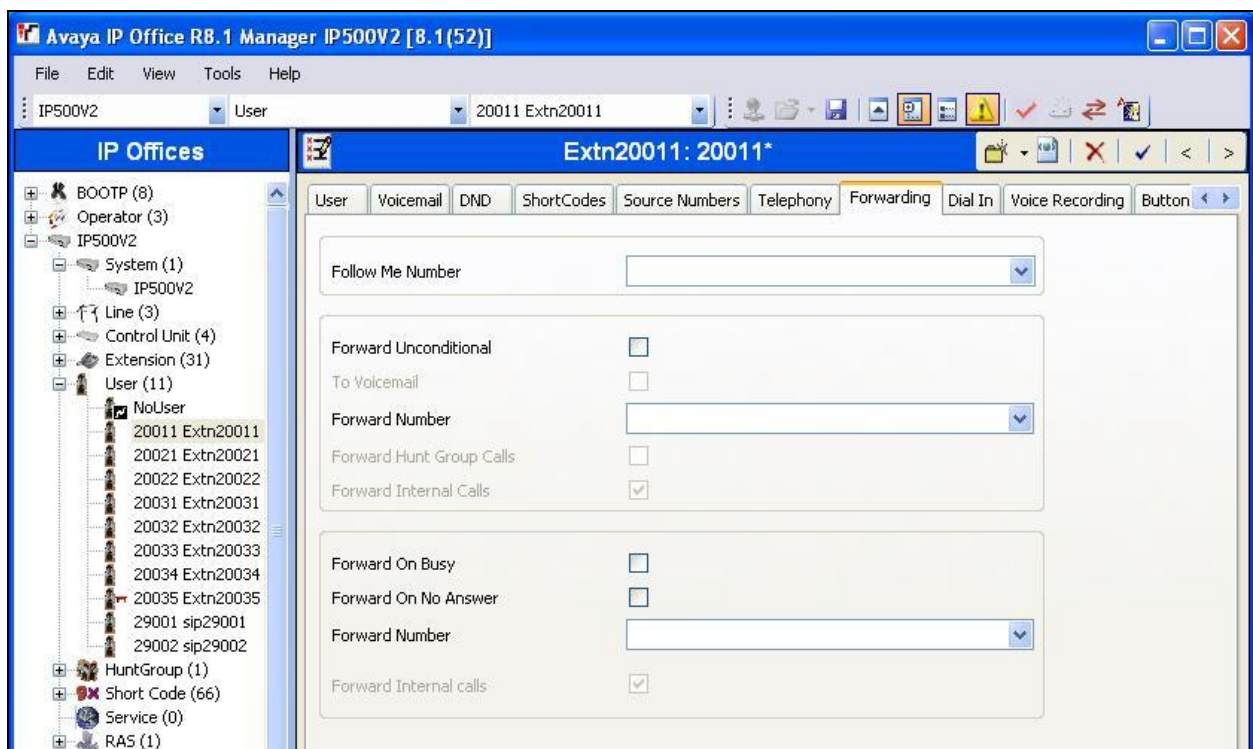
Avaya IP Office R8.1 Manager IP500V2 [8.1(52)]

File Edit View Tools Help

IP500V2 User 20011 Extn20011

IP Offices

Extn20011: 20011*

BOOTP (8)
Operator (3)
IP500V2
System (1)
IP500V2
Line (3)
Control Unit (4)
Extension (31)
User (11)
NoUser
20011 Extn20011
20021 Extn20021
20022 Extn20022
20031 Extn20031
20032 Extn20032
20033 Extn20033
20034 Extn20034
20035 Extn20035
29001 sip29001
29002 sip29002
HuntGroup (1)
Short Code (66)
Service (0)
RAS (1)

User | Voicemail | DND | ShortCodes | Source Numbers | Telephony | Forwarding | Dial In | Voice Recording | Button

Follow Me Number

Forward Unconditional
To Voicemail
Forward Number
Forward Hunt Group Calls
Forward Internal Calls

Forward On Busy
Forward On No Answer
Forward Number

Forward Internal calls